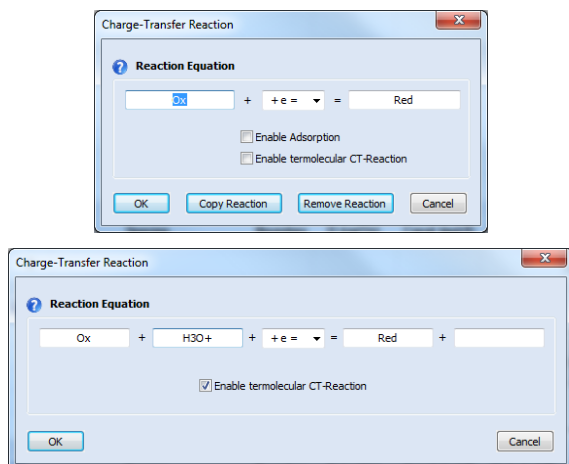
Charge-Transfer Reaction

Reaction Equation

Ox + +e = = Red

Enable Adsorption

Enable termolecular CT-Reaction

OK Copy Reaction Remove Reaction Cancel

Charge-Transfer Reaction

Reaction Equation

Ox + H3O+ + +e = = Red +

Enable termolecular CT-Reaction

OK Cancel